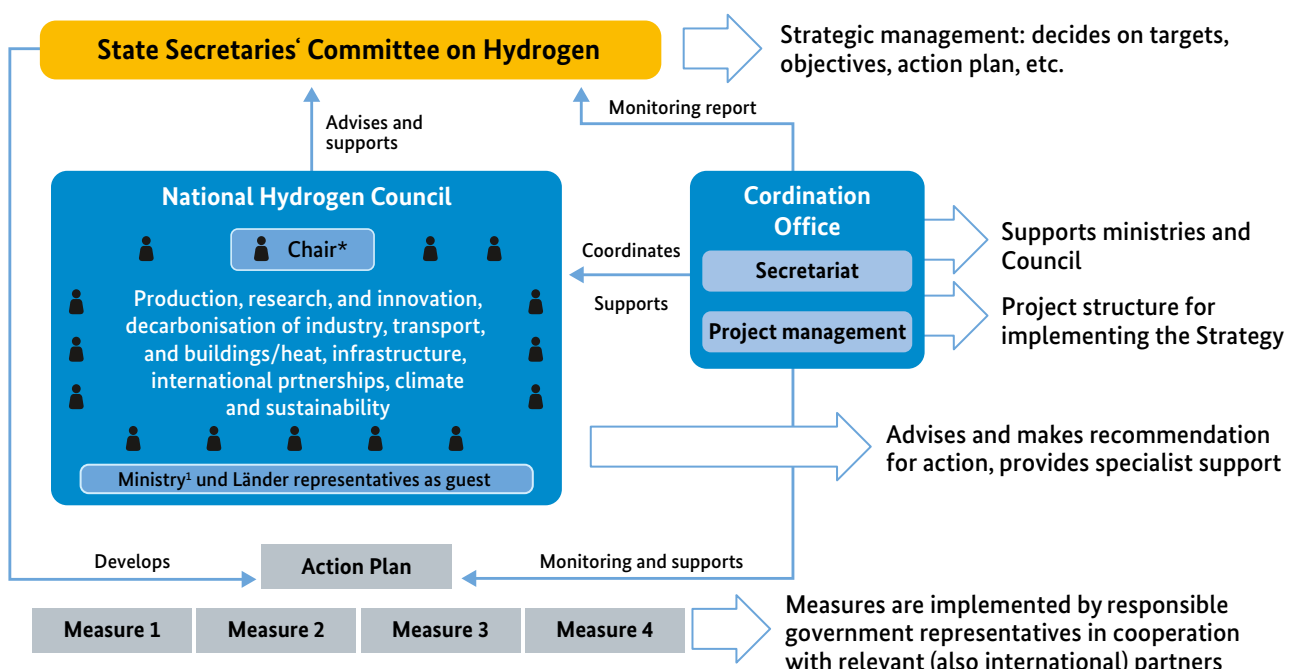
State Secretaries' Committee on Hydrogen

Strategic management: decides on targets, objectives, action plan, etc.

Monitoring report

Advises and supports

National Hydrogen Council

Chair*

Production, research, and innovation, decarbonisation of industry, transport, and buildings/heat, infrastructure, international prtnerships, climate and sustainability

Ministry$^1$ und Länder representatives as guest

Coordinates

Supports

Cordination Office

Secretariat

Project management

Supports ministries and Council

Project structure for implementing the Strategy

Advises and makes recommendation for action, provides specialist support

Develops

Action Plan

Monitoring and supports

Measure 1

Measure 2

Measure 3

Measure 4

Measures are implemented by responsible government representatives in cooperation with relevant (also international) partners